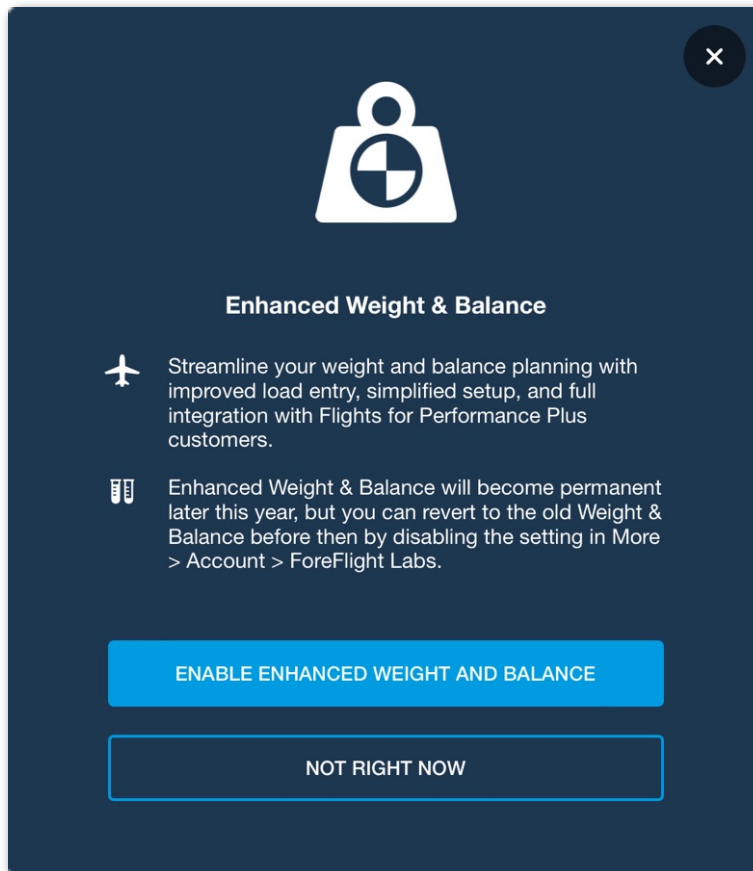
Enhanced Weight & Balance

Streamline your weight and balance planning with improved load entry, simplified setup, and full integration with Flights for Performance Plus customers.

Enhanced Weight & Balance will become permanent later this year, but you can revert to the old Weight & Balance before then by disabling the setting in More > Account > ForeFlight Labs.

ENABLE ENHANCED WEIGHT AND BALANCE

NOT RIGHT NOW